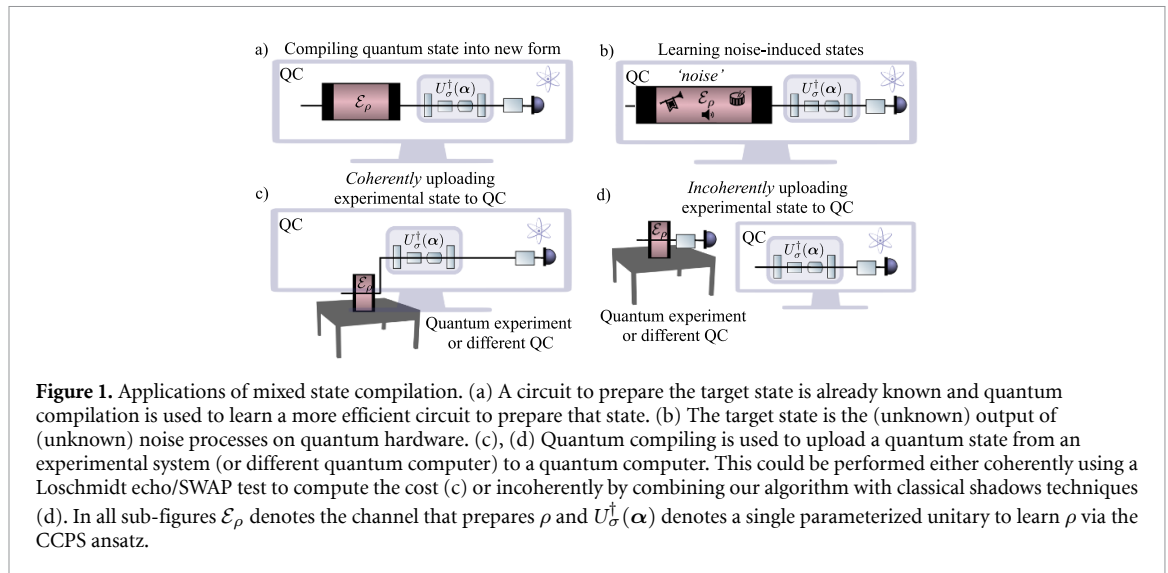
a) Compiling quantum state into new form

QC

$\mathcal{E}_\rho$

$U_\sigma^\dagger(\boldsymbol{\alpha})$

b) Learning noise-induced states

QC *'noise'*

$\mathcal{E}_\rho$

$U_\sigma^\dagger(\boldsymbol{\alpha})$

c) *Coherently* uploading experimental state to QC

QC

$U_\sigma^\dagger(\boldsymbol{\alpha})$

$\mathcal{E}_\rho$

Quantum experiment or different QC

d) *Incoherently* uploading experimental state to QC

$\mathcal{E}_\rho$

QC

$U_\sigma^\dagger(\boldsymbol{\alpha})$

Quantum experiment or different QC

**Figure 1.** Applications of mixed state compilation. (a) A circuit to prepare the target state is already known and quantum compilation is used to learn a more efficient circuit to prepare that state. (b) The target state is the (unknown) output of (unknown) noise processes on quantum hardware. (c), (d) Quantum compiling is used to upload a quantum state from an experimental system (or different quantum computer) to a quantum computer. This could be performed either coherently using a Loschmidt echo/SWAP test to compute the cost (c) or incoherently by combining our algorithm with classical shadows techniques (d). In all sub-figures $\mathcal{E}_\rho$ denotes the channel that prepares $\rho$ and $U_\sigma^\dagger(\boldsymbol{\alpha})$ denotes a single parameterized unitary to learn $\rho$ via the CCPS ansatz.